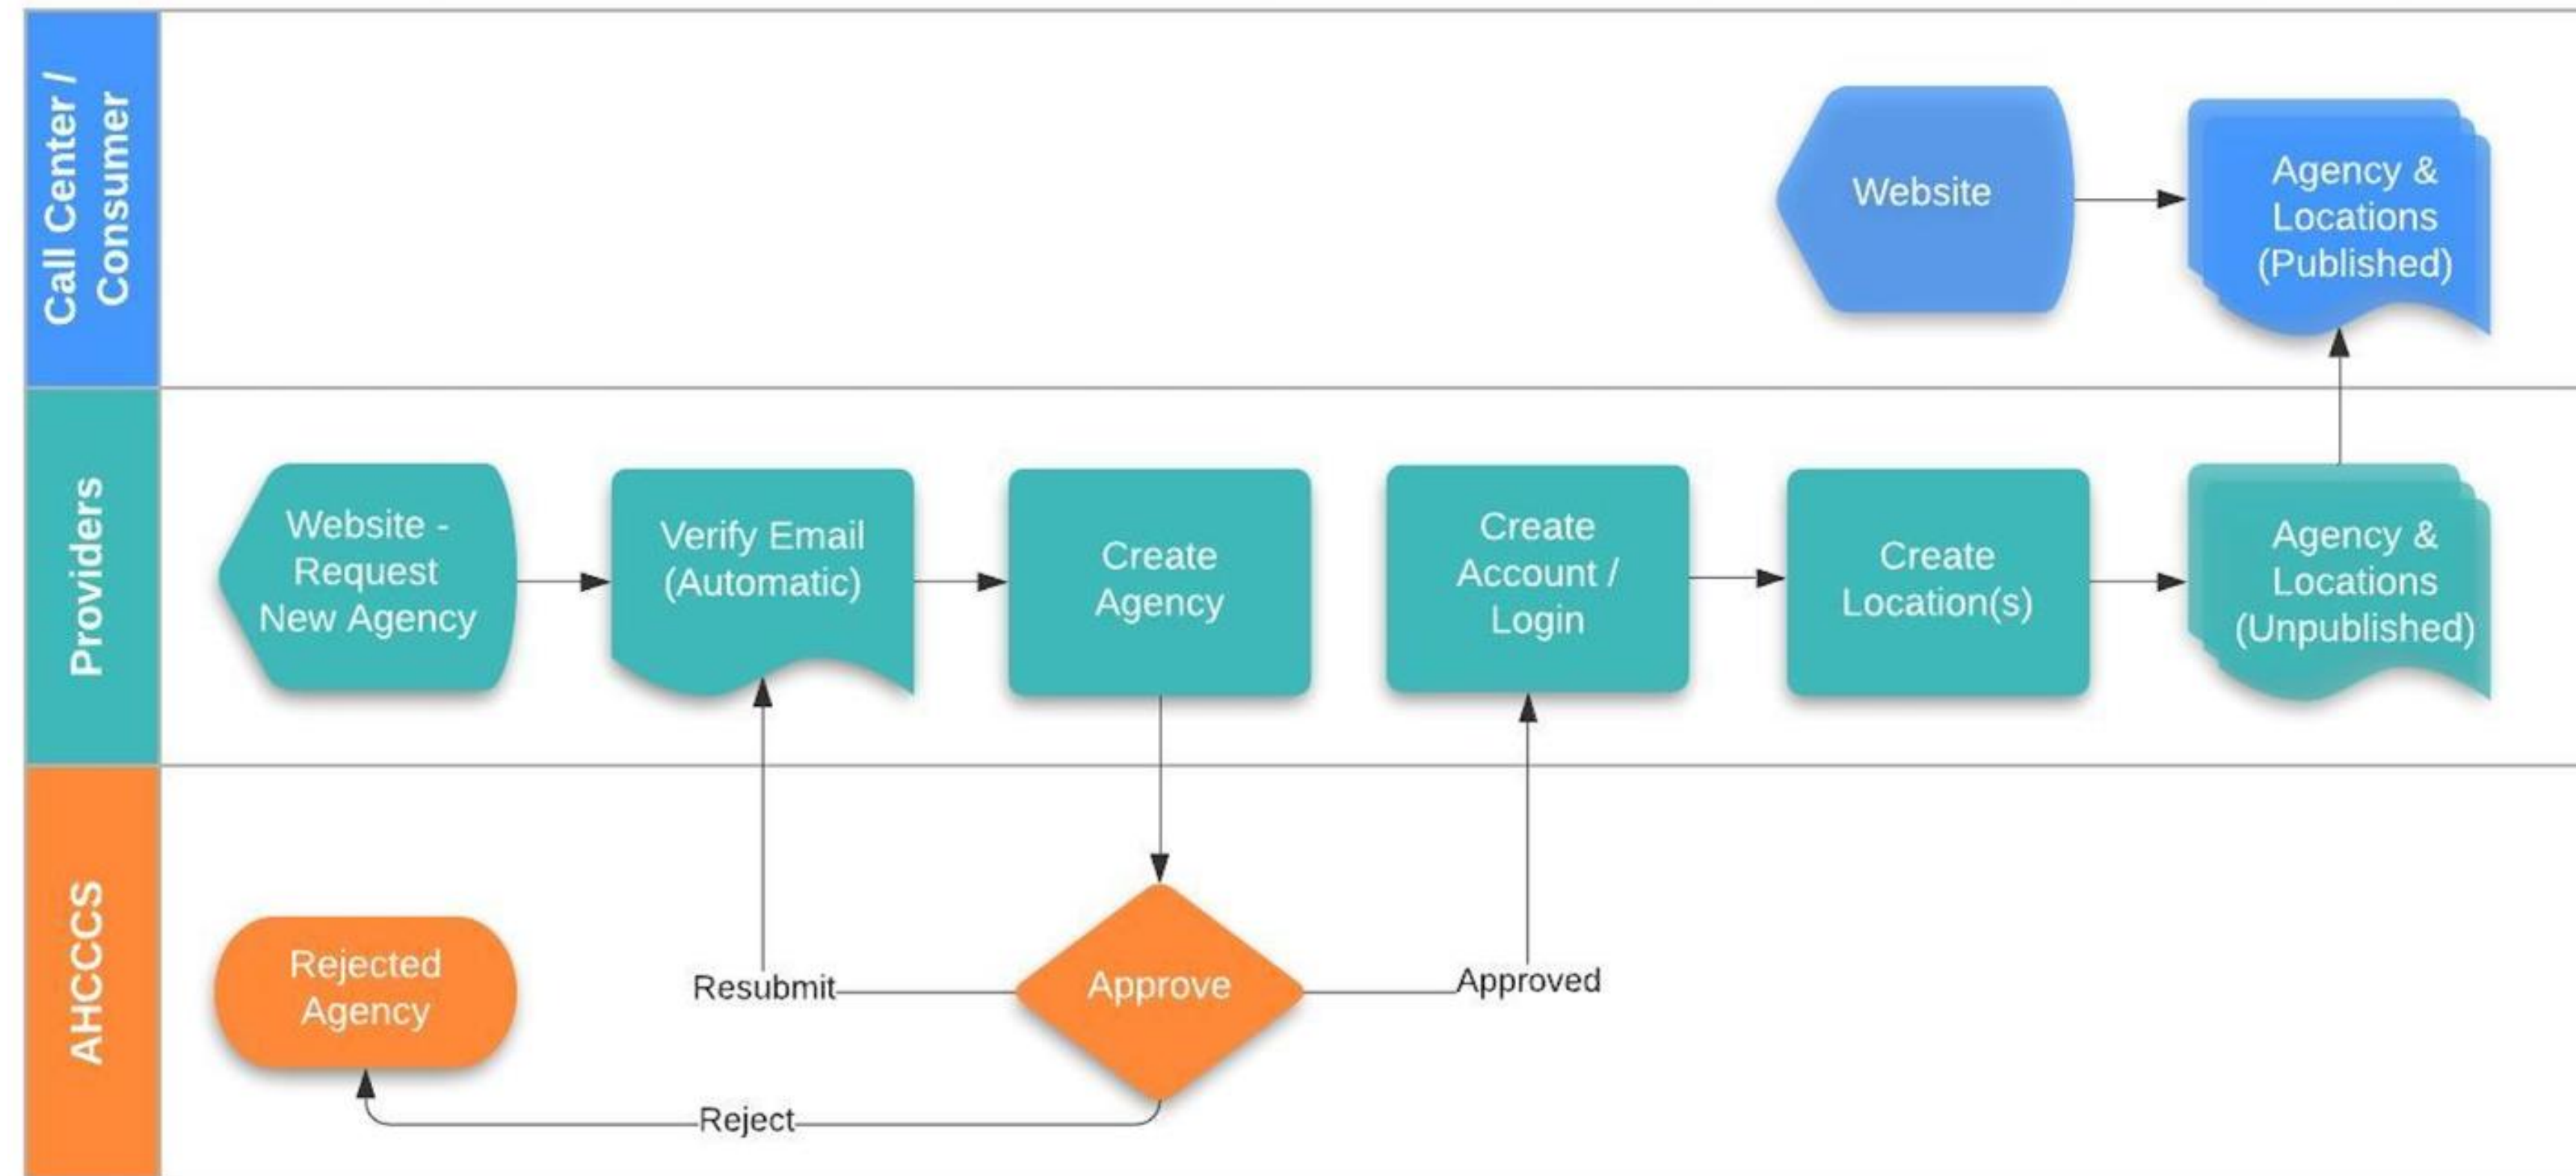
Call Center / Consumer

Website

Agency & Locations (Published)

Providers

Website - Request New Agency

Verify Email (Automatic)

Create Agency

Create Account / Login

Create Location(s)

Agency & Locations (Unpublished)

AHCCCS

Rejected Agency

Resubmit

Approve

Approved

Reject